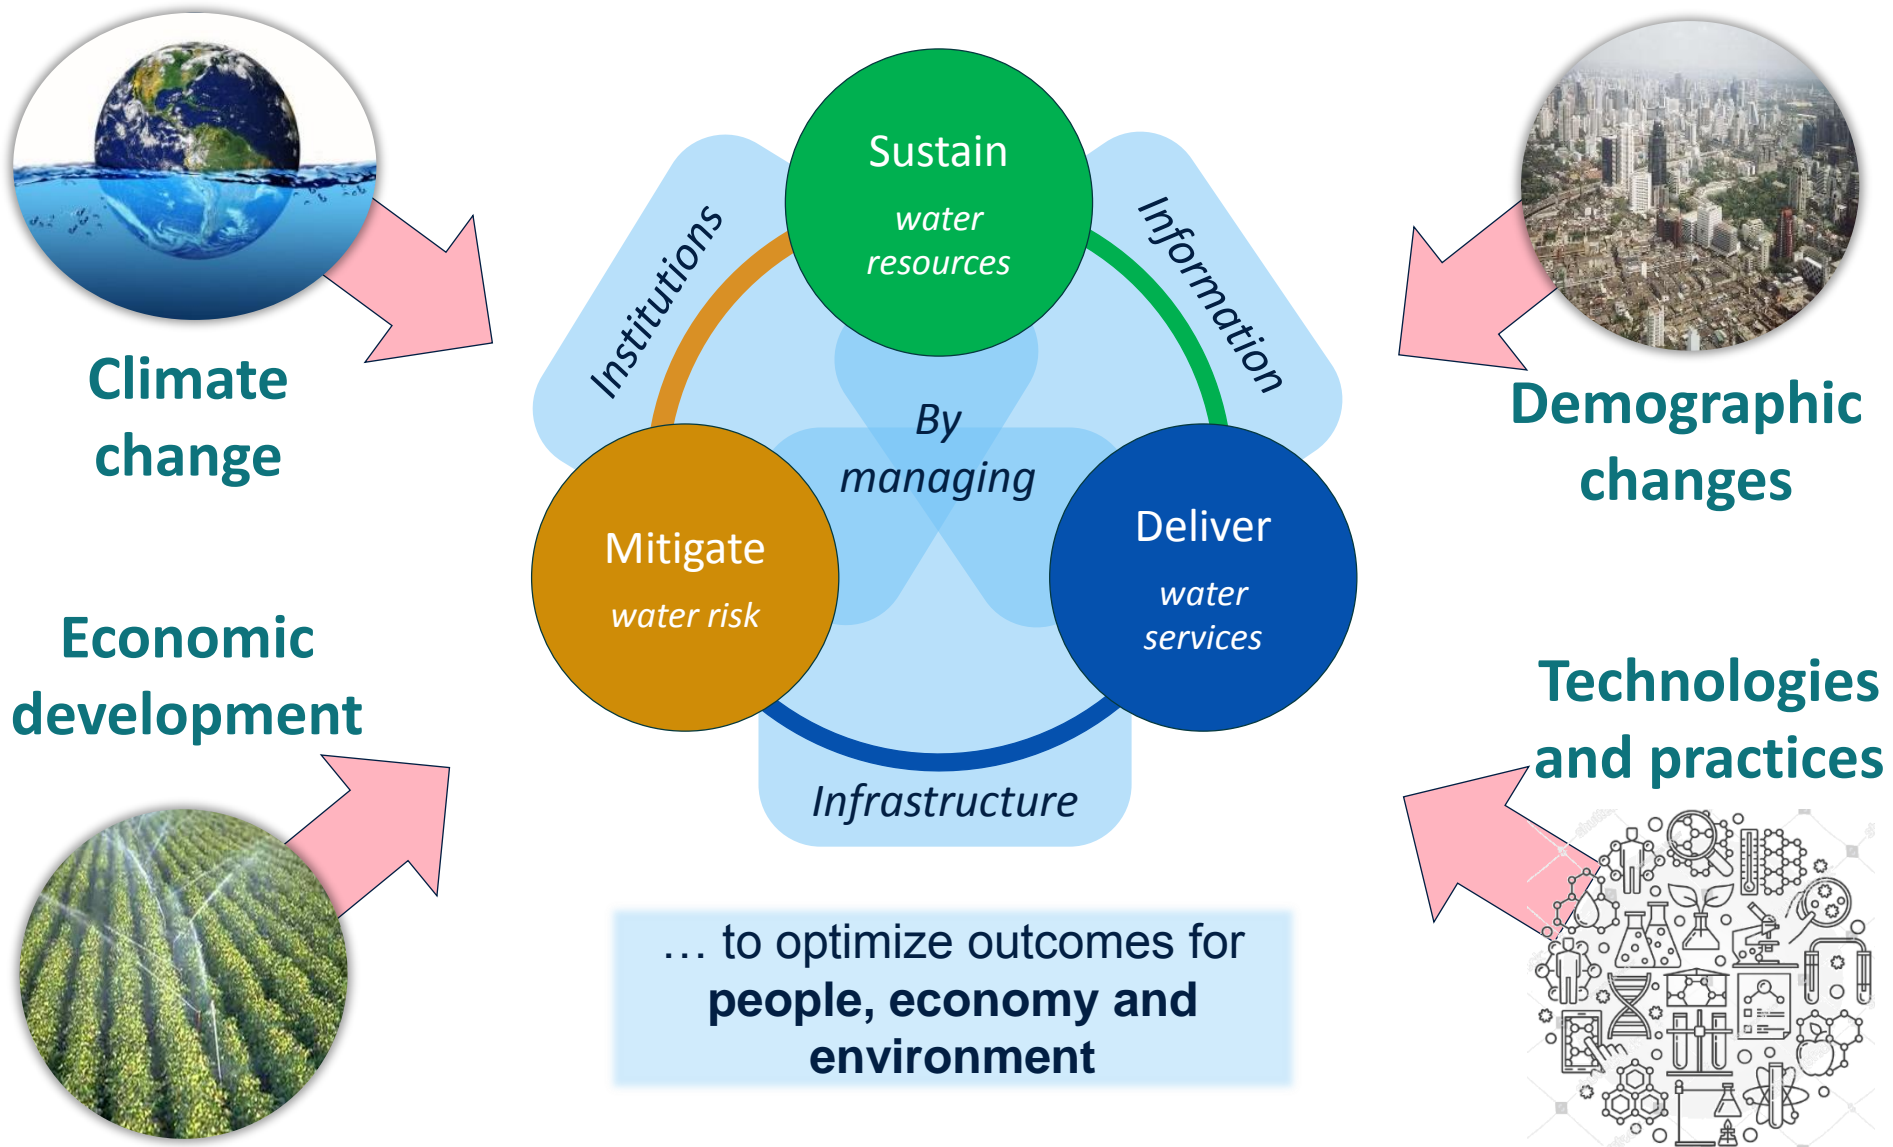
Climate change

Demographic changes

Sustain
water resources

Institutions

Information

By managing

Mitigate
water risk

Deliver
water services

Infrastructure

Economic development

Technologies and practices

… to optimize outcomes for **people, economy and environment**